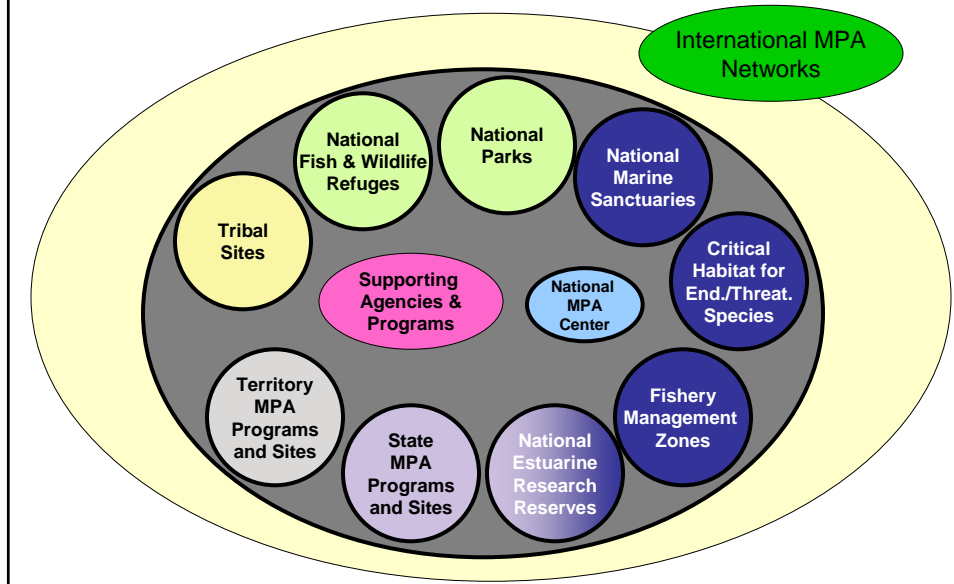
International MPA Networks

National Fish & Wildlife Refuges

National Parks

National Marine Sanctuaries

Tribal Sites

Critical Habitat for End./Threat. Species

Supporting Agencies & Programs

National MPA Center

Fishery Management Zones

Territory MPA Programs and Sites

State MPA Programs and Sites

National Estuarine Research Reserves